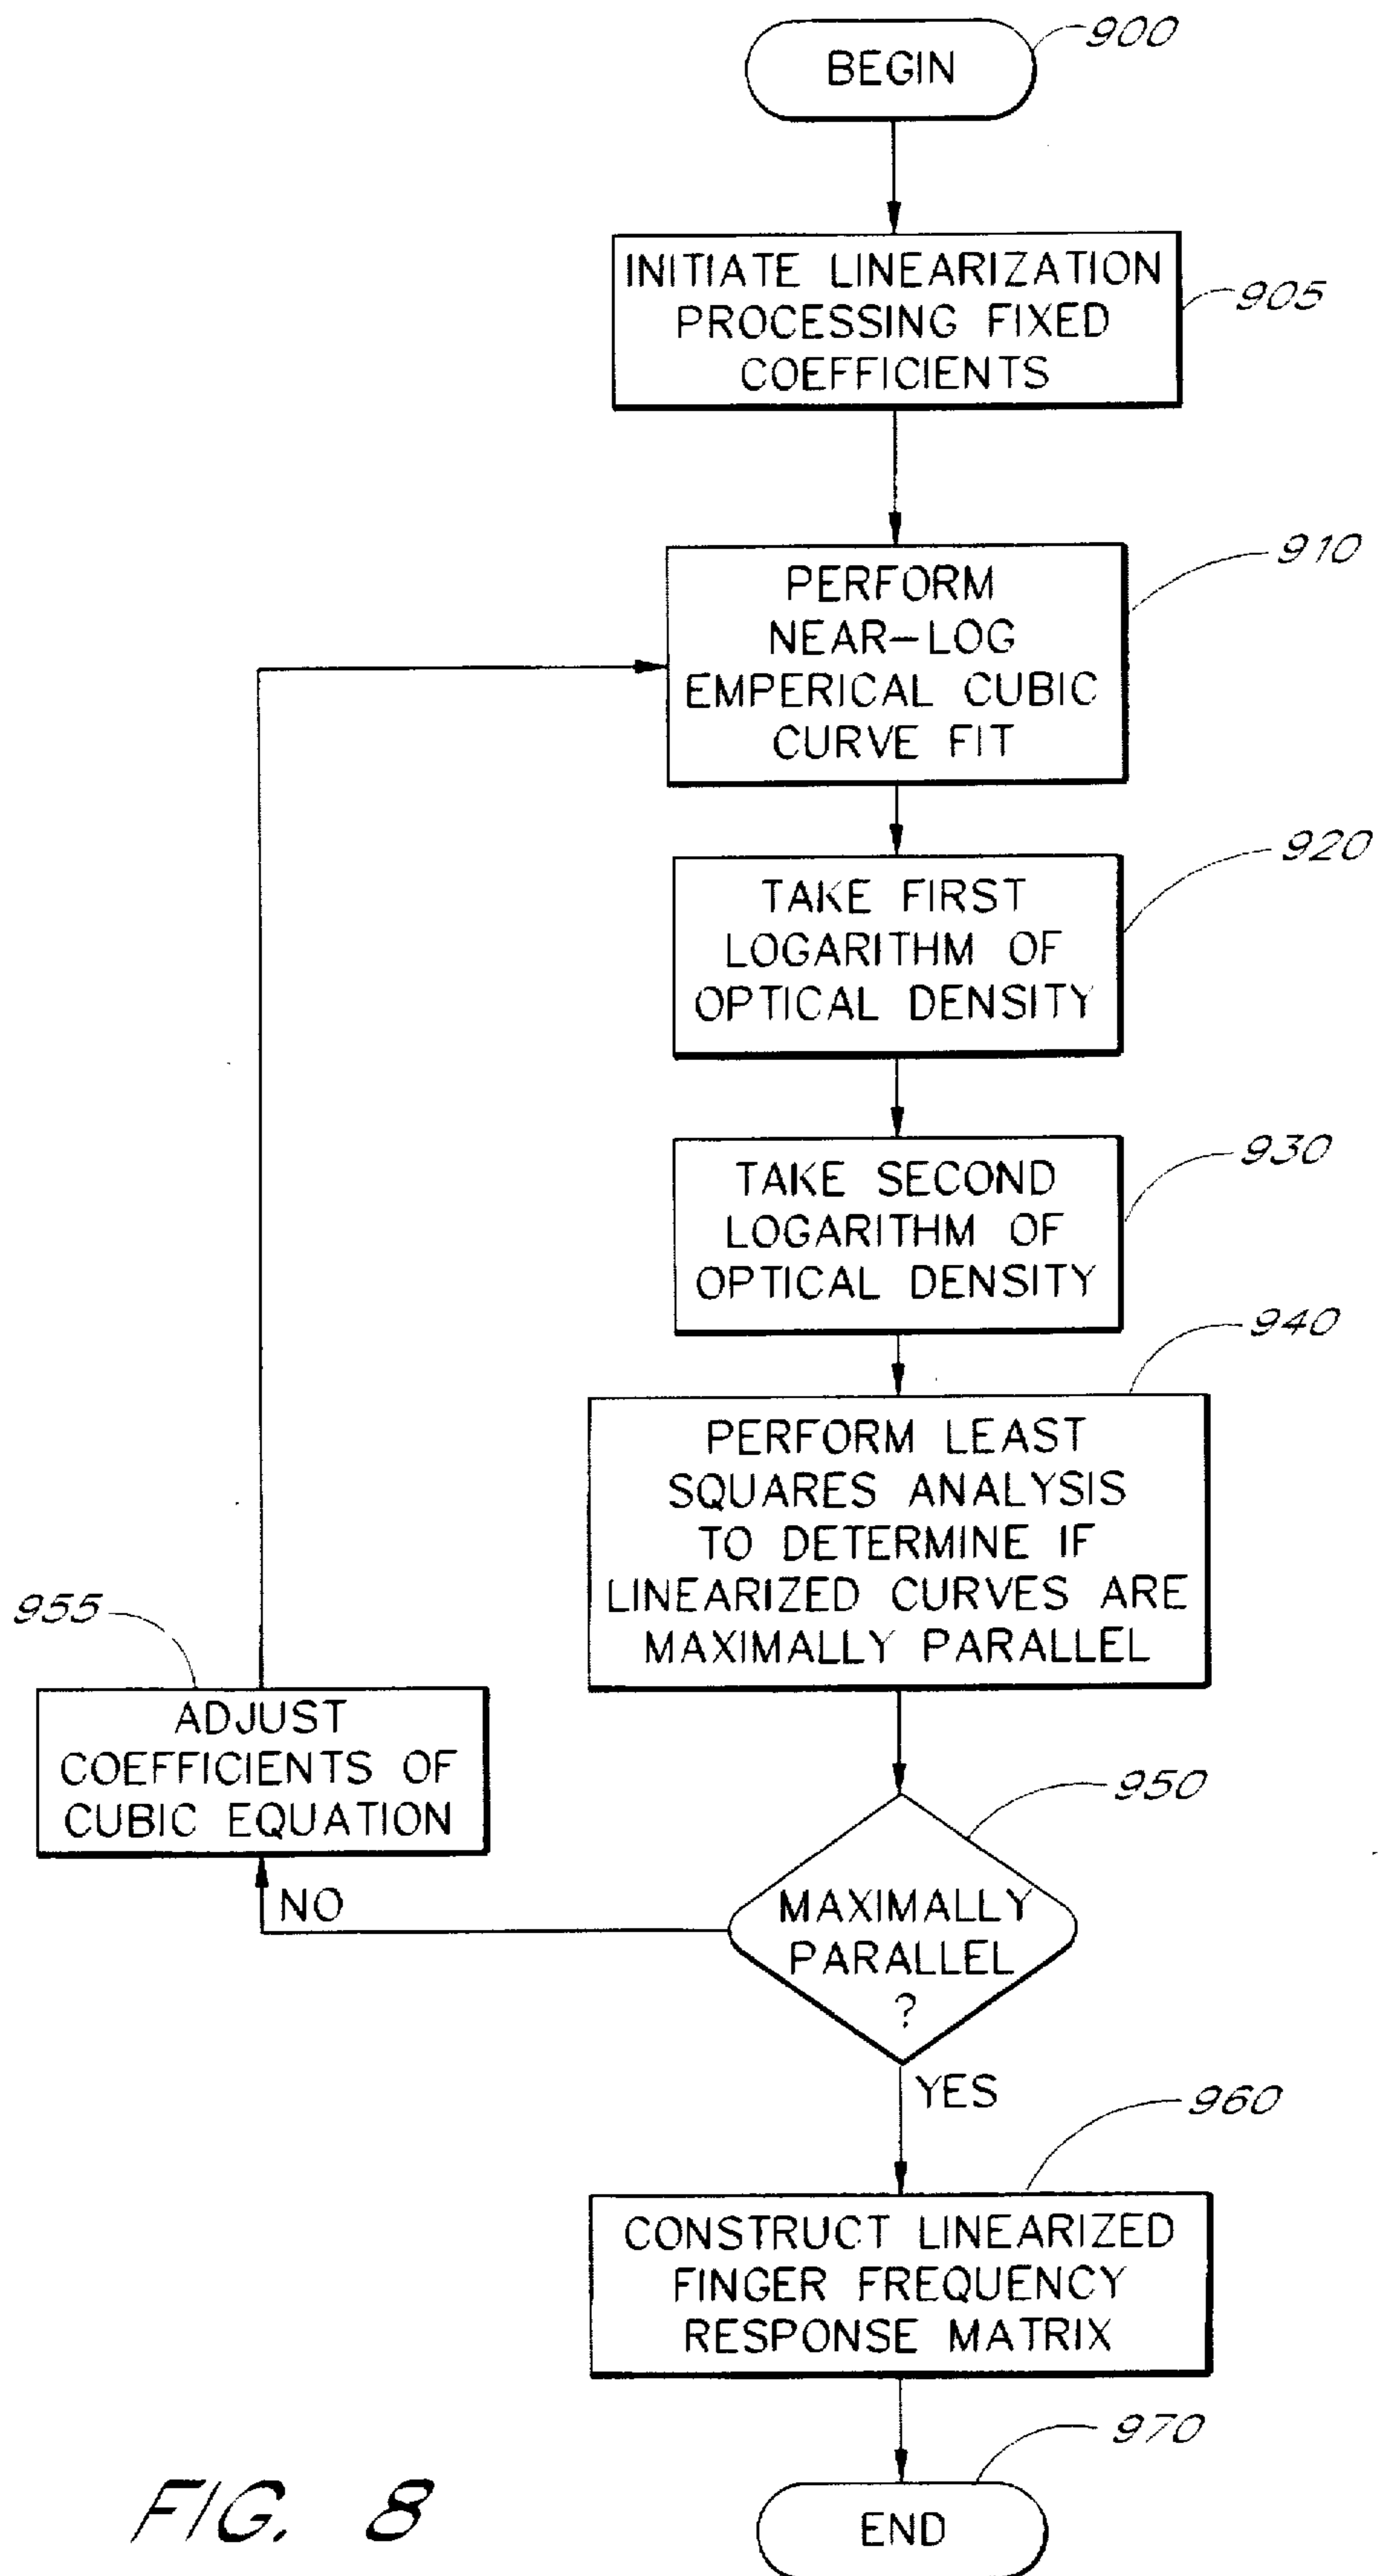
BEGIN
900

INITIATE LINEARIZATION PROCESSING FIXED COEFFICIENTS
905

PERFORM NEAR–LOG EMPERICAL CUBIC CURVE FIT
910

TAKE FIRST LOGARITHM OF OPTICAL DENSITY
920

TAKE SECOND LOGARITHM OF OPTICAL DENSITY
930

PERFORM LEAST SQUARES ANALYSIS TO DETERMINE IF LINEARIZED CURVES ARE MAXIMALLY PARALLEL
940

955
ADJUST COEFFICIENTS OF CUBIC EQUATION

NO

MAXIMALLY PARALLEL ?
950

YES

CONSTRUCT LINEARIZED FINGER FREQUENCY RESPONSE MATRIX
960

970
END

FIG. 8